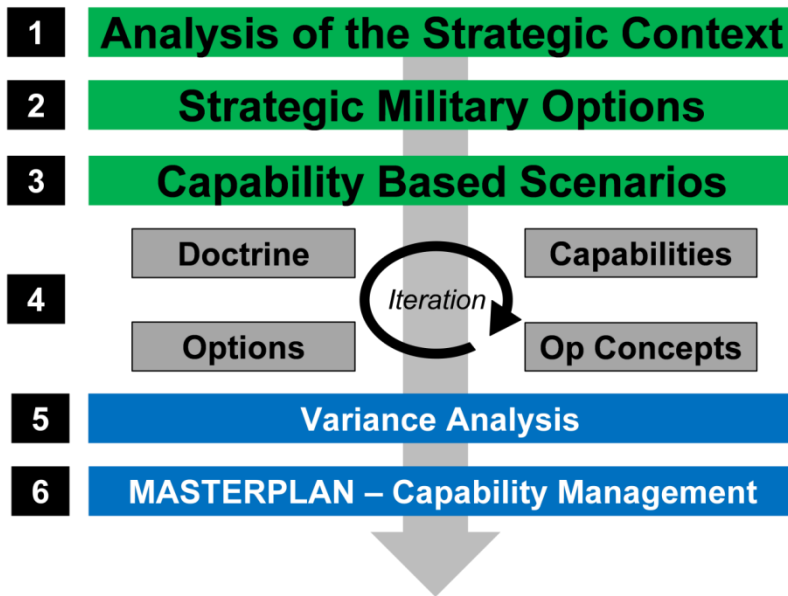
1 Analysis of the Strategic Context

2 Strategic Military Options

3 Capability Based Scenarios

4

Doctrine

Capabilities

Iteration

Options

Op Concepts

5 Variance Analysis

6 MASTERPLAN – Capability Management